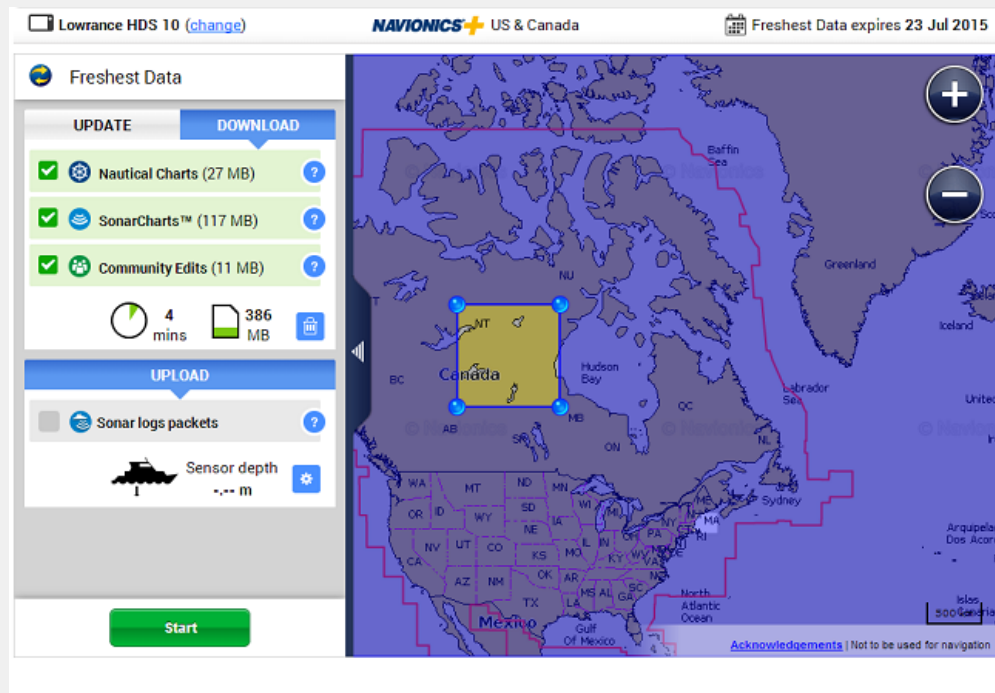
Lowrance HDS 10 (change)

NAVIONICS US & Canada

Freshest Data expires 23 Jul 2015

Freshest Data

UPDATE

DOWNLOAD

Nautical Charts (27 MB)

SonarCharts™ (117 MB)

Community Edits (11 MB)

4 mins

386 MB

UPLOAD

Sonar logs packets

Sensor depth
-.-- m

Start

Baffin Sea
Greenland
Iceland
NU
NT
Canada
Hudson Bay
BC
AB
SK
MB
QC
Labrador Sea
NL
Sydney
United
WA
MT
ND
MN
OR
ID
WY
SD
NE
IA
NV
UT
CO
KS
MO
IL
CA
AZ
NM
OK
AR
TX
LA
MS
AL
GA
KY
PA
NY
MA
ME
NH
RI
Mexico
Gulf Of Mexico
North Atlantic Ocean
Arquipela Dos Acore
Islas Canaria
500

Acknowledgements | Not to be used for navigation